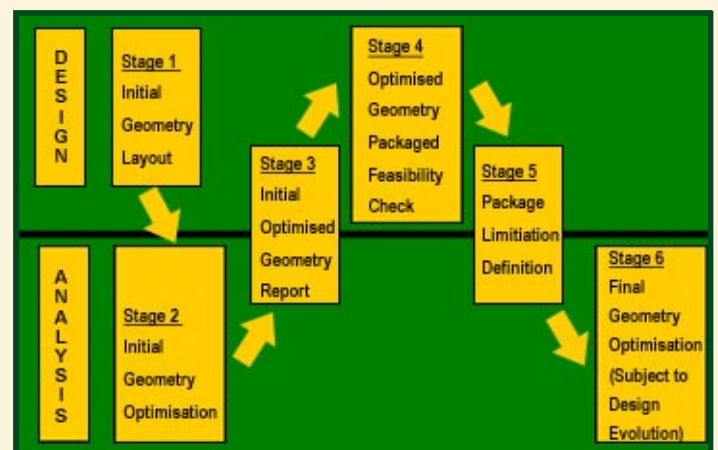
DESIGN

Stage 1
Initial Geometry Layout

ANALYSIS

Stage 2
Initial Geometry Optimisation

Stage 3
Initial Optimised Geometry Report

Stage 4
Optimised Geometry Packaged Feasibility Check

Stage 5
Package Limitiation Definition

Stage 6
Final Geometry Optimisation (Subject to Design Evolution)